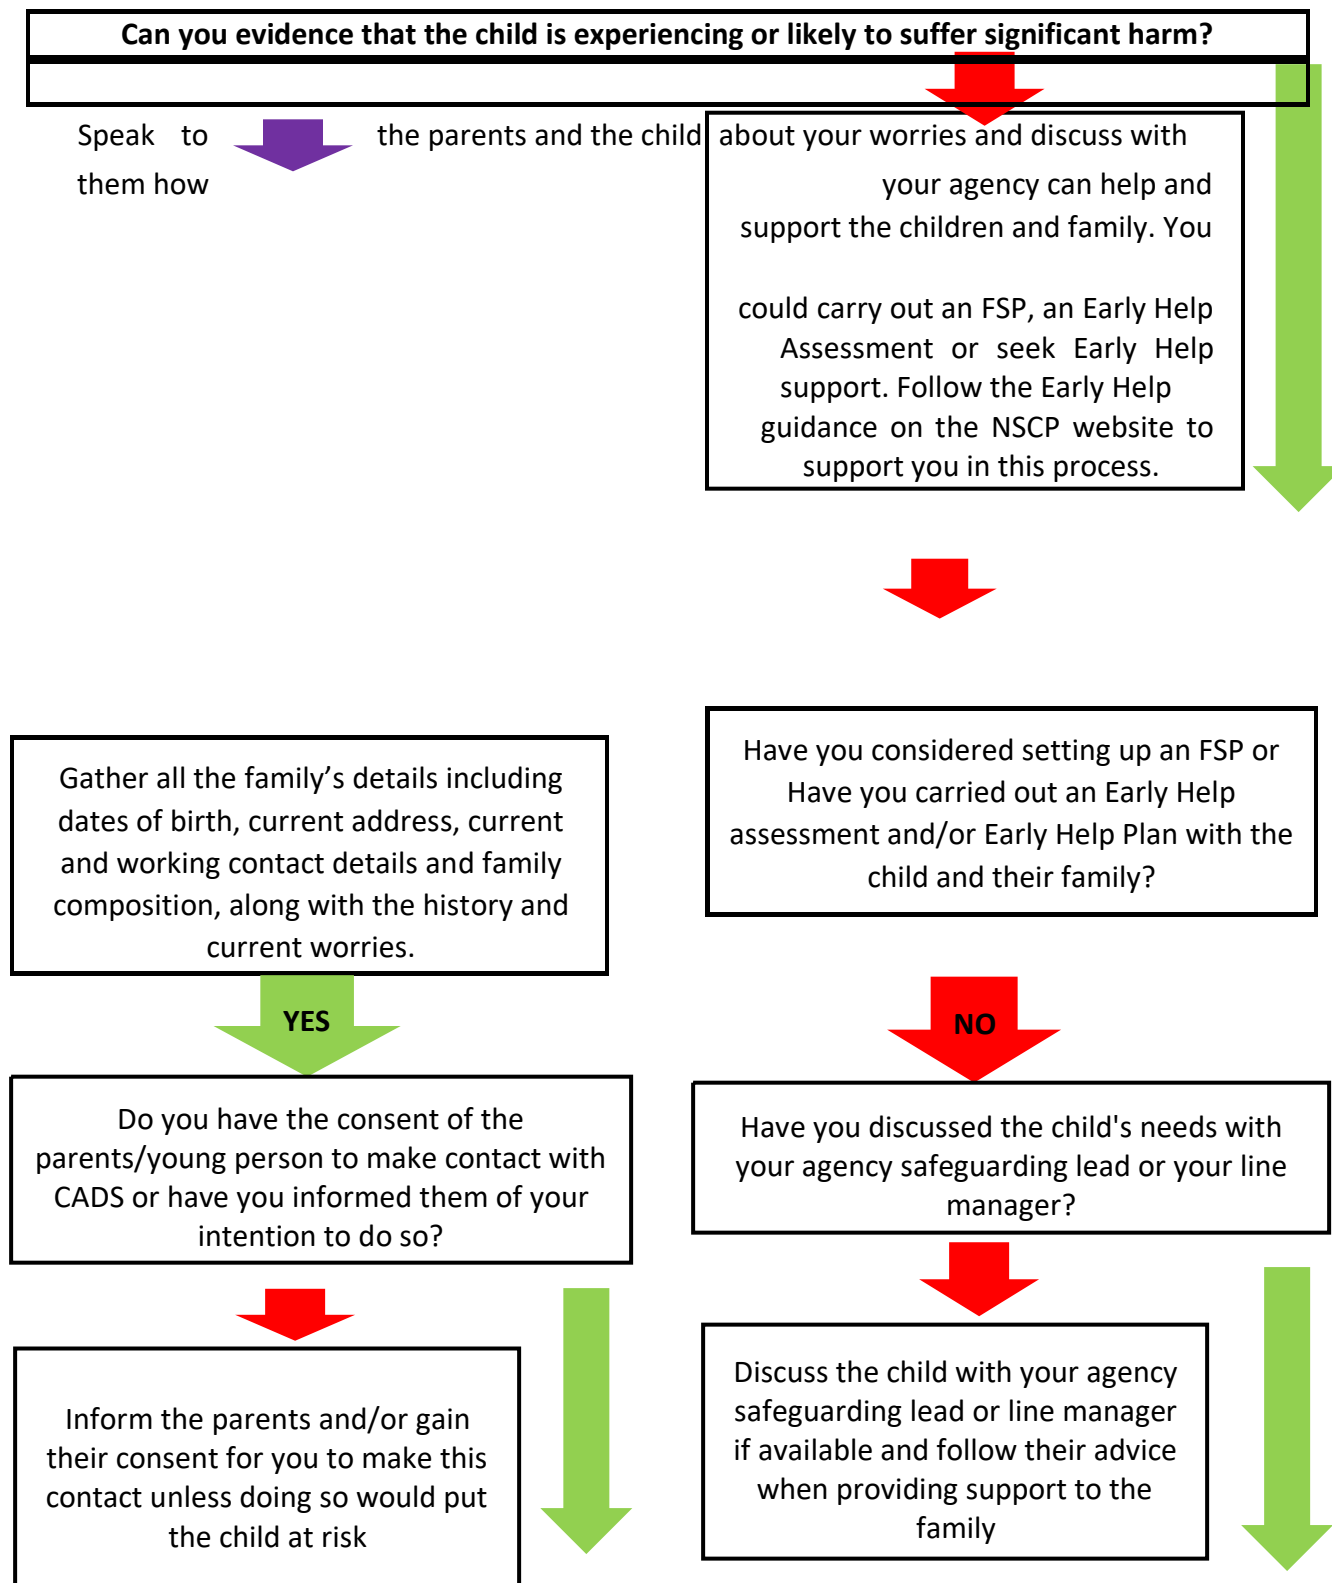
Can you evidence that the child is experiencing or likely to suffer significant harm?

Speak to them how

the parents and the child about your worries and discuss with your agency can help and support the children and family. You could carry out an FSP, an Early Help Assessment or seek Early Help support. Follow the Early Help guidance on the NSCP website to support you in this process.

Gather all the family's details including dates of birth, current address, current and working contact details and family composition, along with the history and current worries.

Have you considered setting up an FSP or Have you carried out an Early Help assessment and/or Early Help Plan with the child and their family?

YES

NO

Do you have the consent of the parents/young person to make contact with CADS or have you informed them of your intention to do so?

Have you discussed the child's needs with your agency safeguarding lead or your line manager?

Inform the parents and/or gain their consent for you to make this contact unless doing so would put the child at risk

Discuss the child with your agency safeguarding lead or line manager if available and follow their advice when providing support to the family